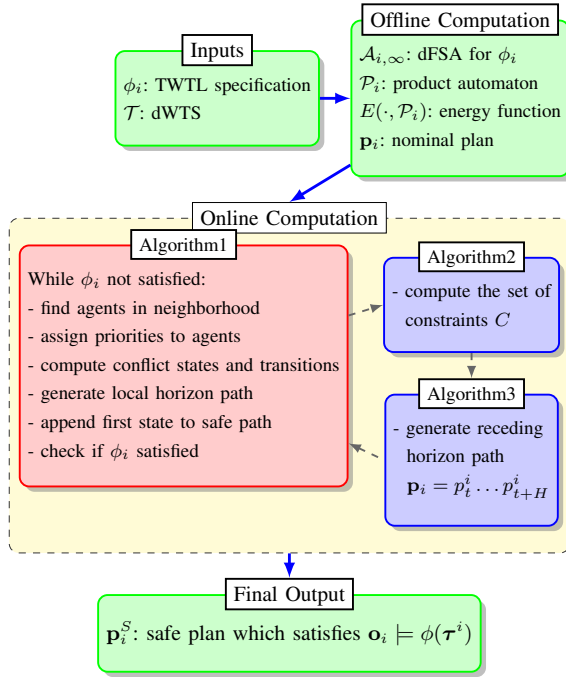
Inputs
$\phi_i$: TWTL specification
$\mathcal{T}$: dWTS

Offline Computation
$\mathcal{A}_{i,\infty}$: dFSA for $\phi_i$
$\mathcal{P}_i$: product automaton
$E(\cdot, \mathcal{P}_i)$: energy function
$\mathbf{p}_i$: nominal plan

Online Computation

Algorithm1
While $\phi_i$ not satisfied:
- find agents in neighborhood
- assign priorities to agents
- compute conflict states and transitions
- generate local horizon path
- append first state to safe path
- check if $\phi_i$ satisfied

Algorithm2
- compute the set of constraints $C$

Algorithm3
- generate receding horizon path
$\mathbf{p}_i = p_t^i \cdots p_{t+H}^i$

Final Output
$\mathbf{p}_i^S$: safe plan which satisfies $\mathbf{o}_i \models \phi(\boldsymbol{\tau}^i)$